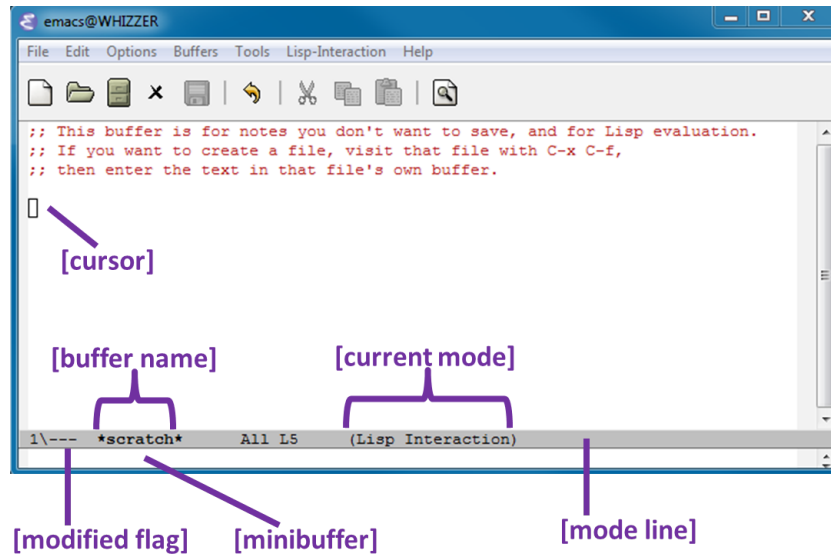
emacs@WHIZZER

File Edit Options Buffers Tools Lisp-Interaction Help

;; This buffer is for notes you don't want to save, and for Lisp evaluation.
;; If you want to create a file, visit that file with C-x C-f,
;; then enter the text in that file's own buffer.

[cursor]

[buffer name]

[current mode]

1\--- *scratch* All L5 (Lisp Interaction)

[modified flag]

[minibuffer]

[mode line]